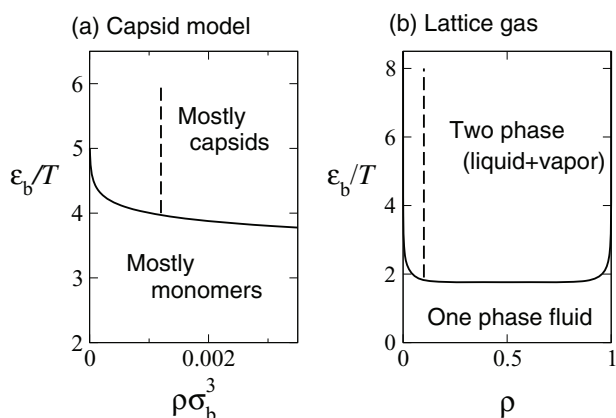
(a) Capsid model

6

5

4

3

2

$\varepsilon_b/T$

Mostly capsids

Mostly monomers

0

0.002

$\rho\sigma_b^3$

(b) Lattice gas

8

6

4

2

0

$\varepsilon_b/T$

Two phase (liquid+vapor)

One phase fluid

0

0.5

1

$\rho$